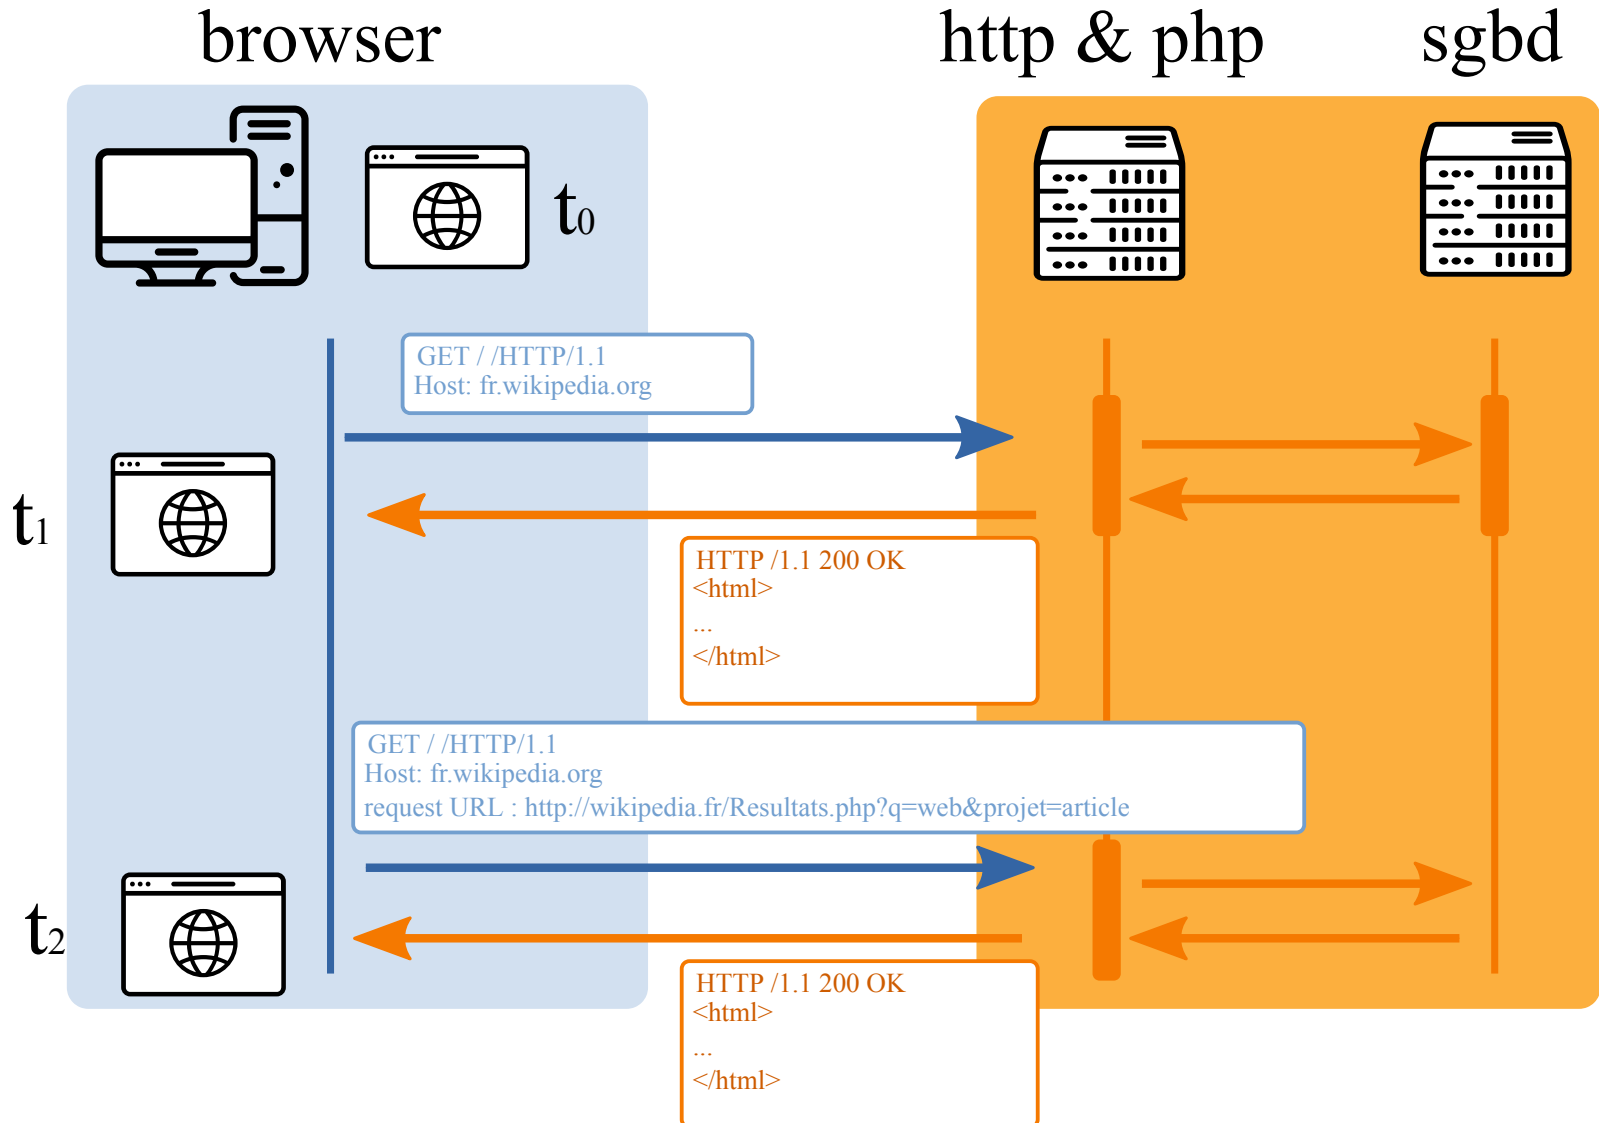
browser

http & php

sgbd

$t_0$

GET / /HTTP/1.1
Host: fr.wikipedia.org

$t_1$

HTTP /1.1 200 OK
<html>
...
</html>

GET / /HTTP/1.1
Host: fr.wikipedia.org
request URL : http://wikipedia.fr/Resultats.php?q=web&projet=article

$t_2$

HTTP /1.1 200 OK
<html>
...
</html>